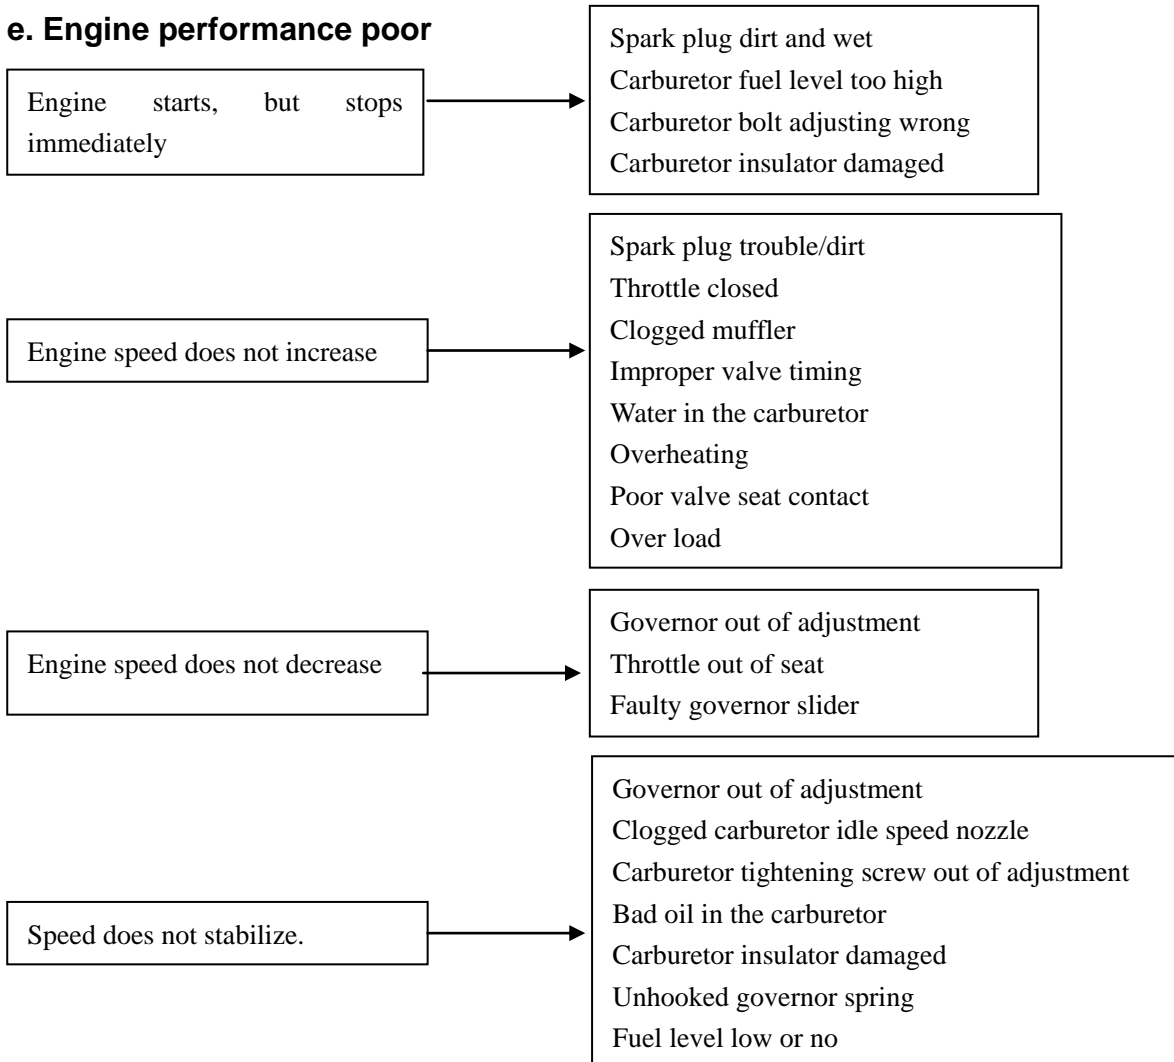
e. Engine performance poor

Engine starts, but stops immediately

Spark plug dirt and wet
Carburetor fuel level too high
Carburetor bolt adjusting wrong
Carburetor insulator damaged

Engine speed does not increase

Spark plug trouble/dirt
Throttle closed
Clogged muffler
Improper valve timing
Water in the carburetor
Overheating
Poor valve seat contact
Over load

Engine speed does not decrease

Governor out of adjustment
Throttle out of seat
Faulty governor slider

Speed does not stabilize.

Governor out of adjustment
Clogged carburetor idle speed nozzle
Carburetor tightening screw out of adjustment
Bad oil in the carburetor
Carburetor insulator damaged
Unhooked governor spring
Fuel level low or no